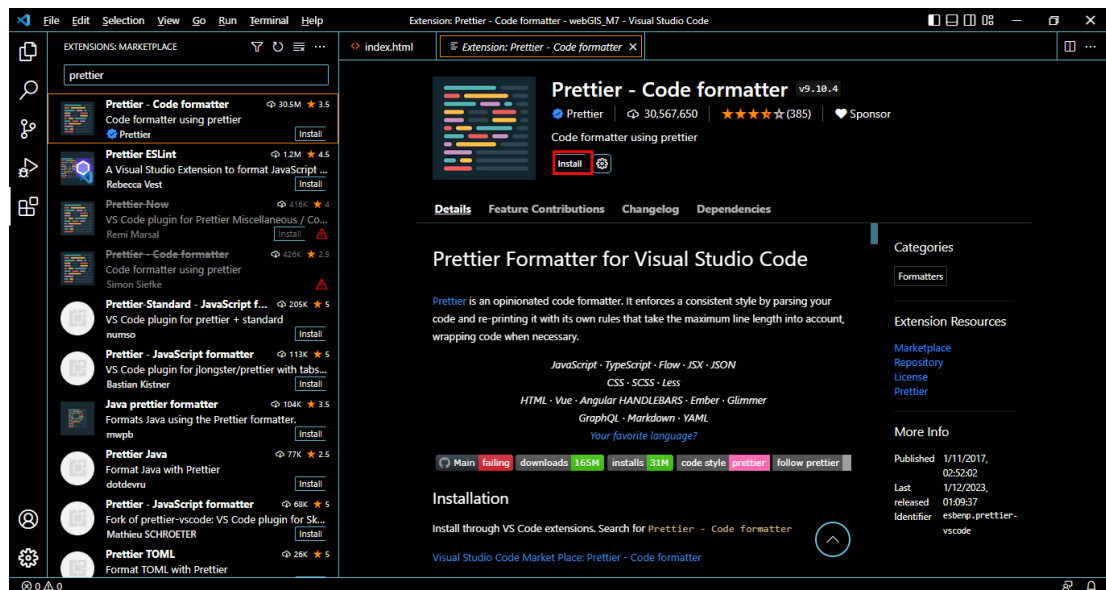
File Edit Selection View Go Run Terminal Help

Extension: Prettier - Code formatter - webGIS_M7 - Visual Studio Code

EXTENSIONS: MARKETPLACE

prettier

Prettier - Code formatter 30.5M ★ 3.5
Code formatter using prettier
Prettier
Install

Prettier ESLint 1.2M ★ 4.5
A Visual Studio Extension to format JavaScript ...
Rebecca Vest
Install

Prettier Now 416K ★ 4
VS Code plugin for Prettier Miscellaneous / Co...
Remi Marsal
Install

Prettier - Code formatter 426K ★ 2.5
Code formatter using prettier
Simon Siefke

Prettier-Standard - JavaScript f... 205K ★ 5
VS Code plugin for prettier + standard
numso
Install

Prettier - JavaScript formatter 113K ★ 5
VS Code plugin for jlongster/prettier with tabs...
Bastian Kistner
Install

Java prettier formatter 104K ★ 3.5
Formats Java using the Prettier formatter.
mwpb
Install

Prettier Java 77K ★ 2.5
Format Java with Prettier
dotdevru
Install

Prettier - JavaScript formatter 68K ★ 5
Fork of prettier-vscode: VS Code plugin for Sk...
Mathieu SCHROETER
Install

Prettier TOML 26K ★ 5
Format TOML with Prettier

index.html
Extension: Prettier - Code formatter

Prettier - Code formatter v9.10.4
Prettier | 30,567,650 | ★★★★☆ (385) | Sponsor
Code formatter using prettier
Install

Details Feature Contributions Changelog Dependencies

Prettier Formatter for Visual Studio Code

Prettier is an opinionated code formatter. It enforces a consistent style by parsing your code and re-printing it with its own rules that take the maximum line length into account, wrapping code when necessary.

JavaScript · TypeScript · Flow · JSX · JSON
CSS · SCSS · Less
HTML · Vue · Angular HANDLEBARS · Ember · Glimmer
GraphQL · Markdown · YAML
Your favorite language?

Main failing downloads 165M installs 31M code style prettier follow prettier

Installation

Install through VS Code extensions. Search for Prettier - Code formatter

Visual Studio Code Market Place: Prettier - Code formatter

Categories
Formatters

Extension Resources
Marketplace
Repository
License
Prettier

More Info
Published 1/11/2017, 02:52:02
Last released 1/12/2023, 01:09:37
Identifier esbenp.prettier-vscode

⊗ 0 ⚠ 0